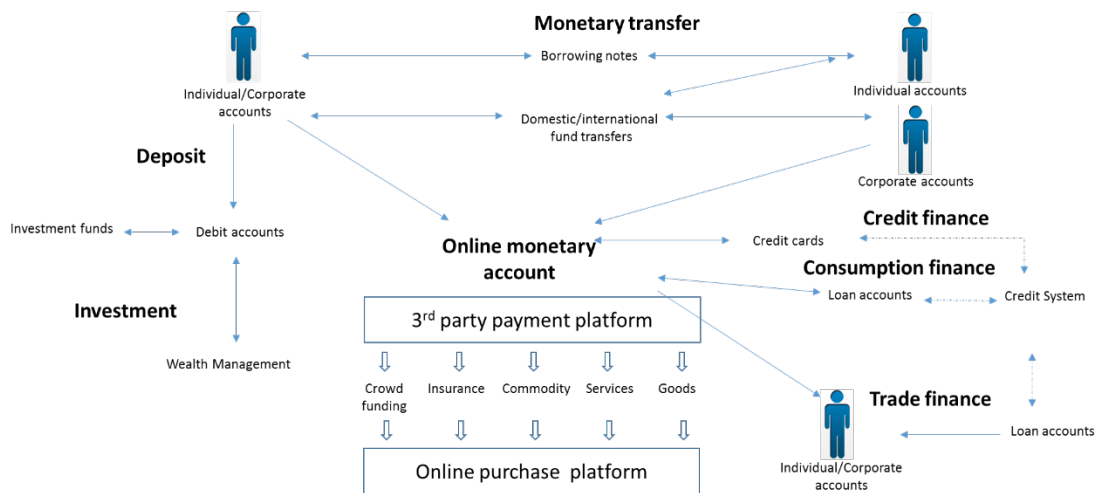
Monetary transfer

Borrowing notes

Individual/Corporate accounts

Individual accounts

Domestic/international fund transfers

Corporate accounts

Deposit

Investment funds

Debit accounts

Online monetary account

Credit finance

Credit cards

Consumption finance

Loan accounts

Credit System

Investment

3$^{rd}$ party payment platform

Wealth Management

Crowd funding

Insurance

Commodity

Services

Goods

Trade finance

Loan accounts

Online purchase platform

Individual/Corporate accounts